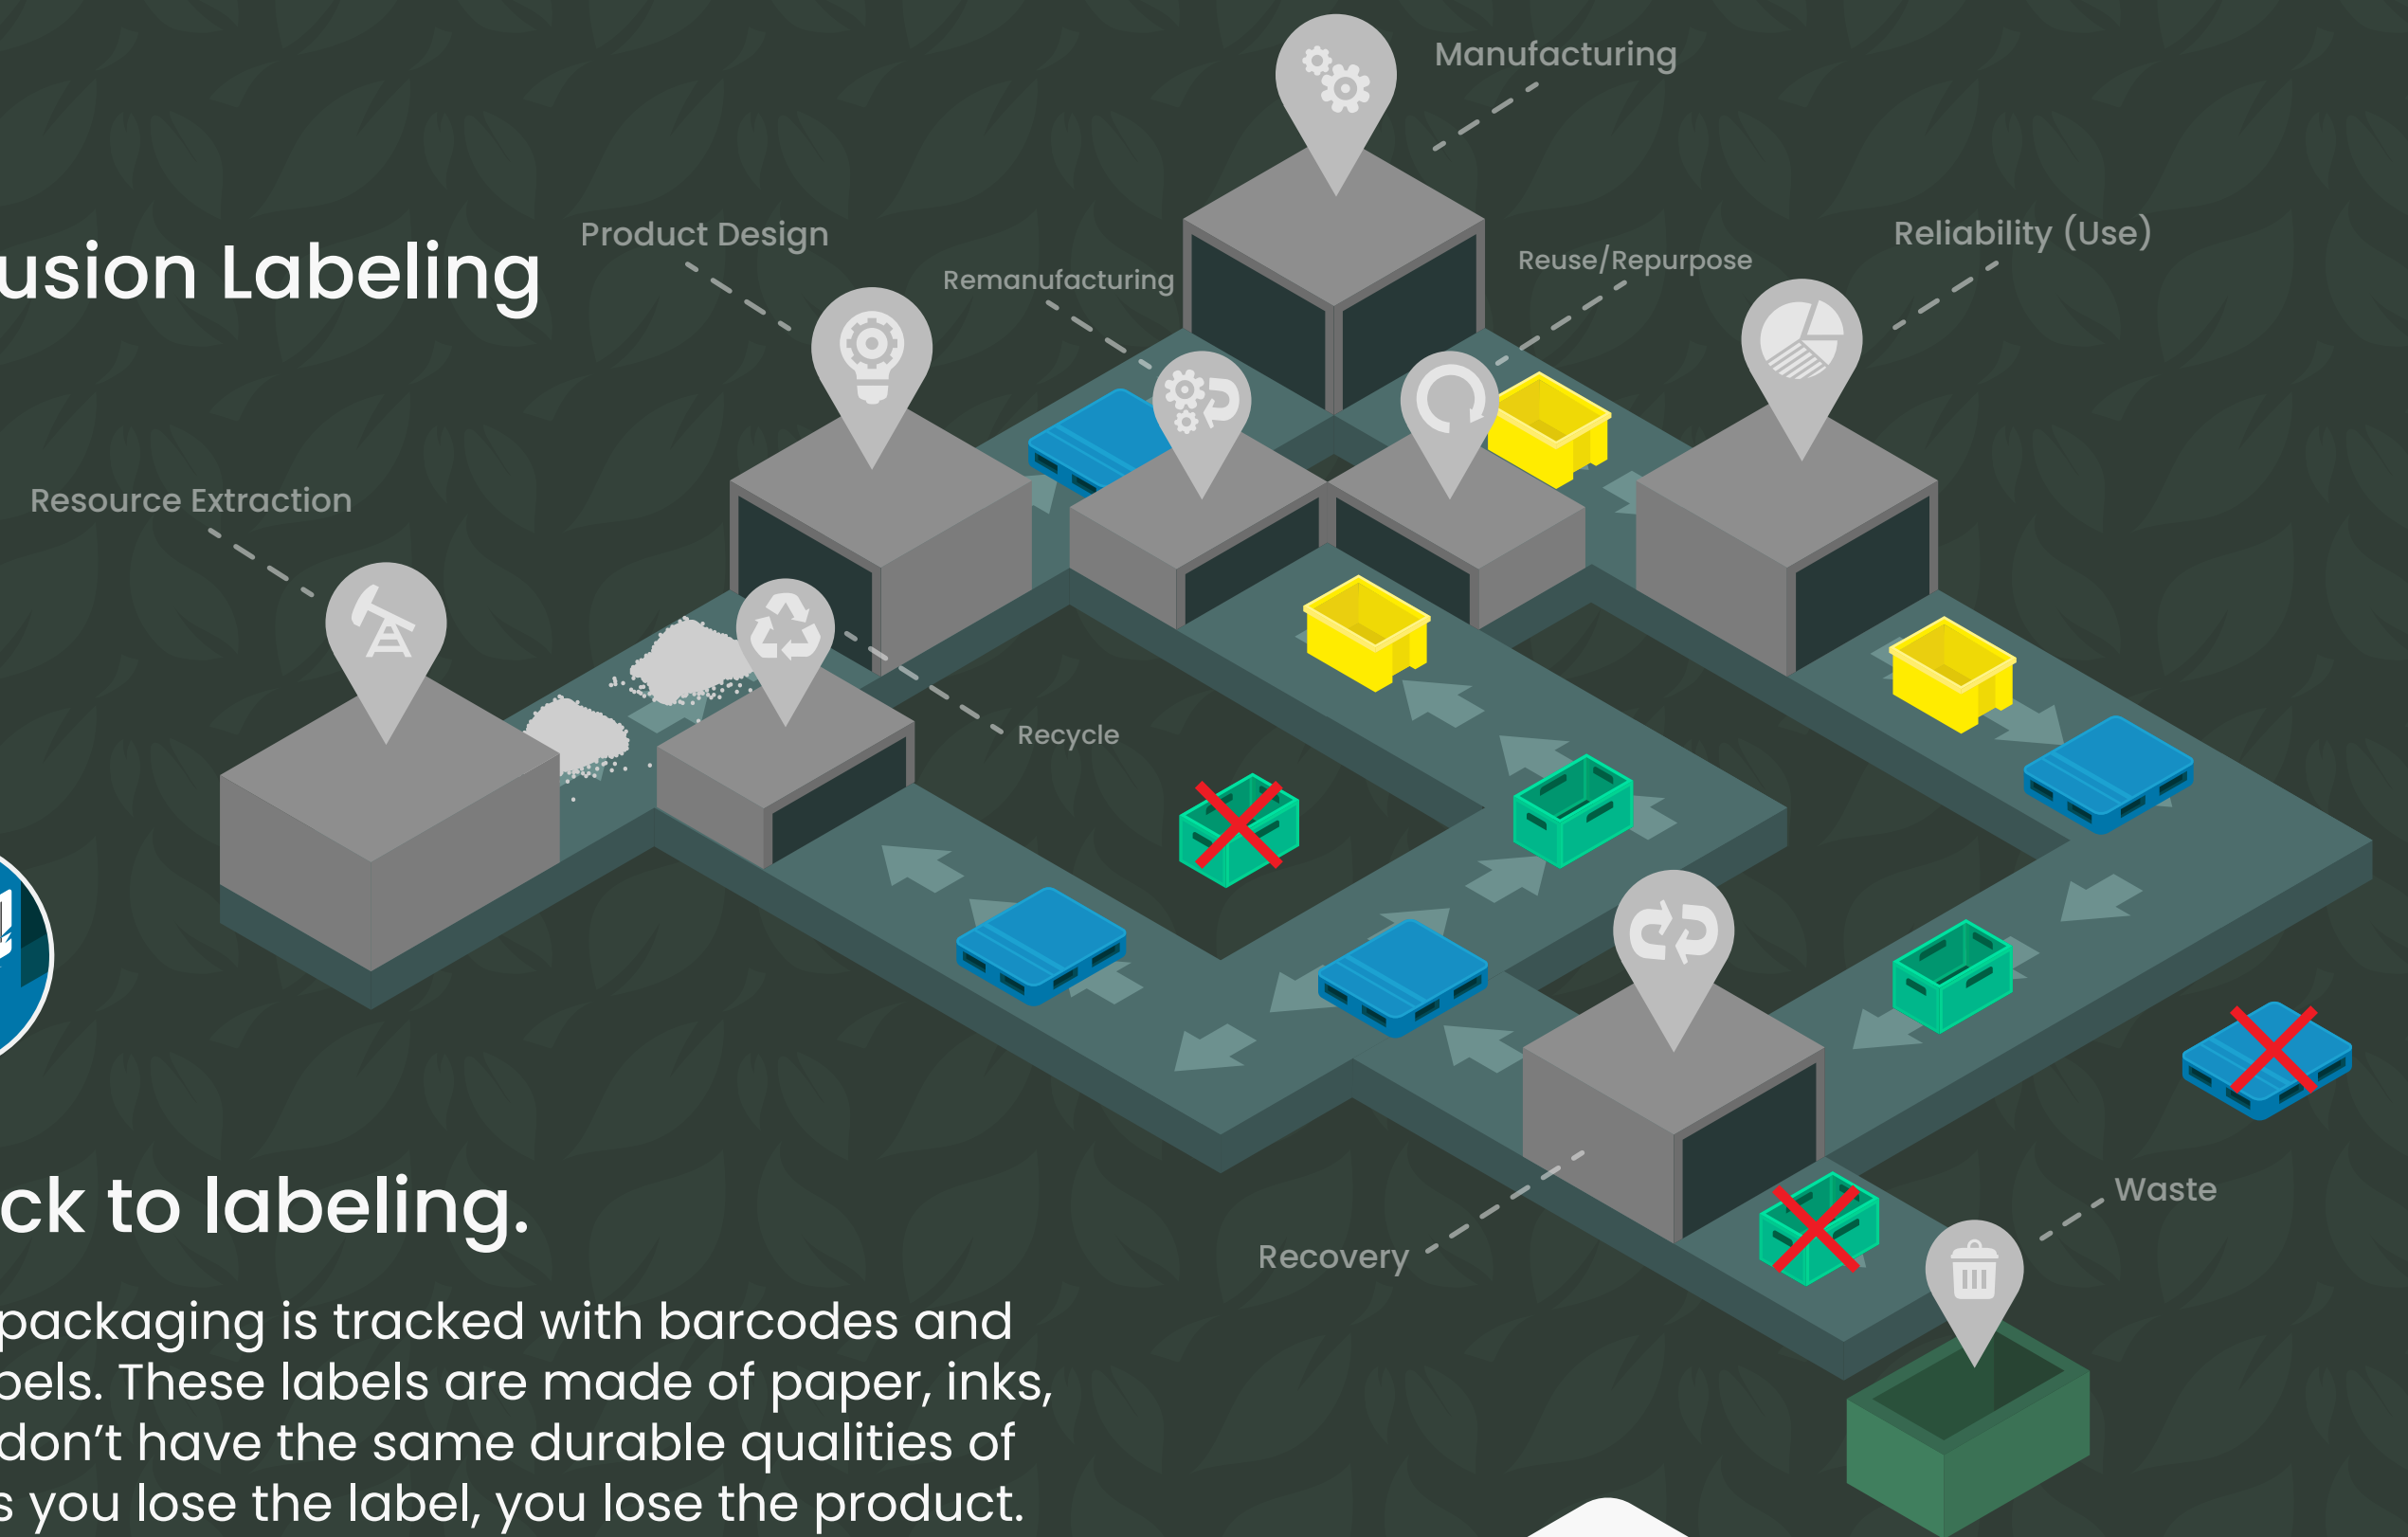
usion Labeling

Manufacturing

Product Design

Remanufacturing

Reuse/Repurpose

Reliability (Use)

Resource Extraction

Recycle

Waste

Recovery

ck to labeling.

packaging is tracked with barcodes and bels. These labels are made of paper, inks, don't have the same durable qualities of s you lose the label, you lose the product.